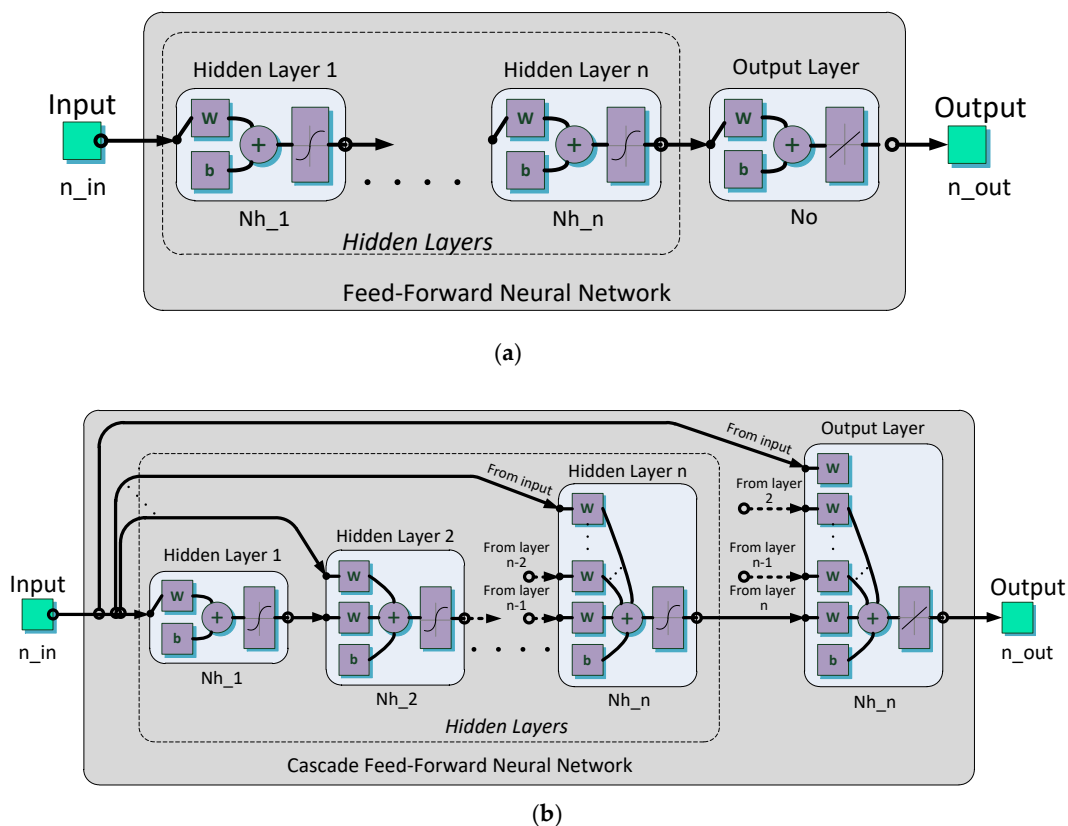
Input

n_in

Hidden Layer 1

W

b

+

Nh_1

. . . .

Hidden Layer n

W

b

+

Nh_n

Hidden Layers

Output Layer

W

b

+

No

Output

n_out

Feed-Forward Neural Network

(a)

Input

n_in

Hidden Layer 1

W

b

+

Nh_1

Hidden Layer 2

W

W

b

+

Nh_2

From input

From layer n-2

From layer n-1

Hidden Layer n

W

W

W

b

+

Nh_n

. . . .

Hidden Layers

From input

From layer 2

From layer n-1

From layer n

Output Layer

W

W

W

W

b

+

Nh_n

Output

n_out

Cascade Feed-Forward Neural Network

(b)